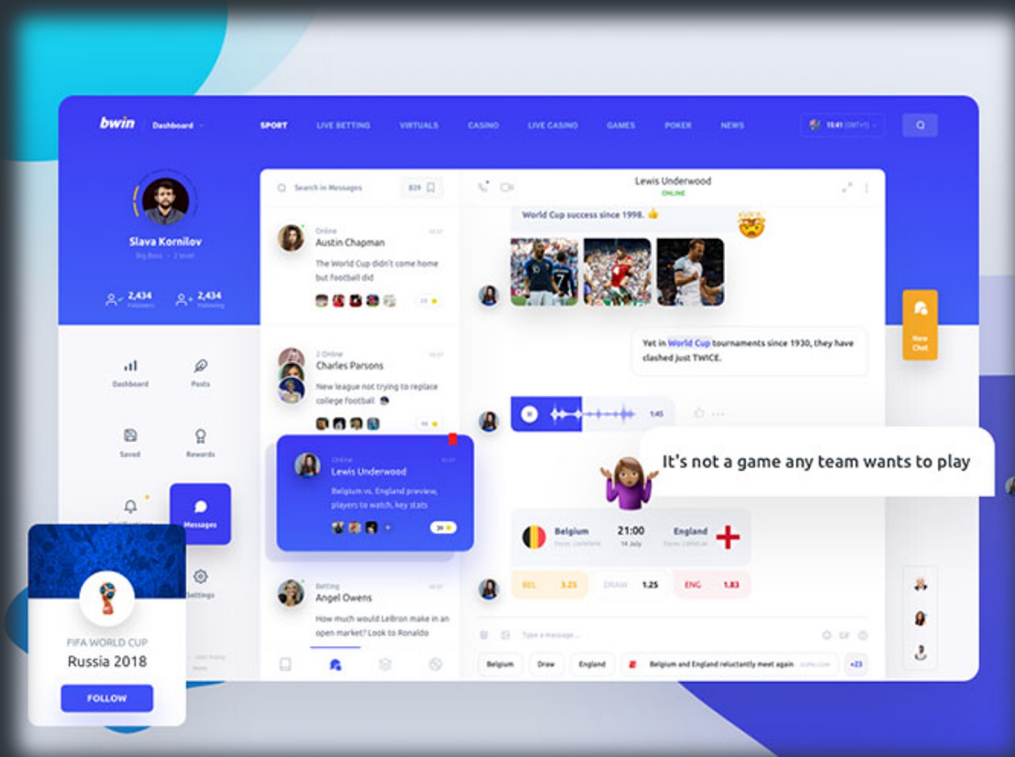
bwin Dashboard

SPORT LIVE BETTING VIRTUALS CASINO LIVE CASINO GAMES POKER NEWS

15:41 (GMT+1)

Slava Kornilov
Big Boss · 2 level

2,434 Followers
2,434 Following

Dashboard
Posts
Saved
Rewards
Notifications
Messages
Settings

FIFA WORLD CUP
Russia 2018
FOLLOW

Search in Messages
829

Online
Austin Chapman
The World Cup didn't come home but football did
22

2 Online
Charles Parsons
New league not trying to replace college football
16

Online
Lewis Underwood
Belgium vs. England preview, players to watch, key stats
39

Betting
Angel Owens
How much would LeBron make in an open market? Look to Ronaldo

Lewis Underwood
ONLINE

World Cup success since 1998.

Yet in World Cup tournaments since 1930, they have clashed just TWICE.

1:45

It's not a game any team wants to play

Belgium
21:00
14 July
England

BEL 3.25
DRAW 1.25
ENG 1.83

Type a message...

Belgium
Draw
England
Belgium and England reluctantly meet again
+23

New Chat